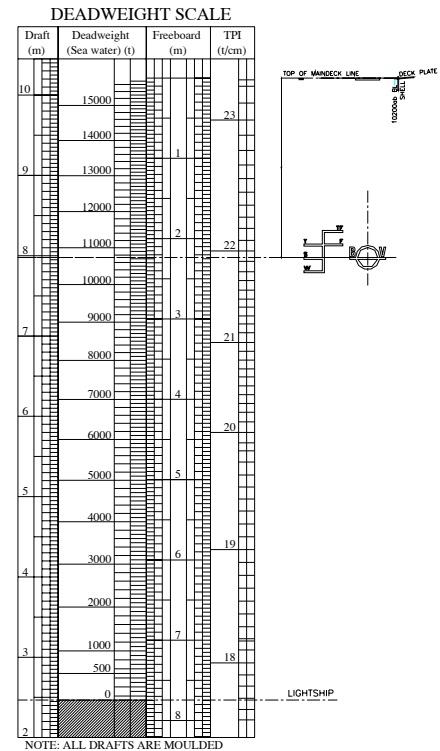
DEADWEIGHT SCALE

| Draft (m) | Deadweight (Sea water) (t) | Freeboard (m) | TPI (t/cm) |
|---|---|---|---|
| 10 | 15000 | | 23 |
| | 14000 | 1 | |
| 9 | 13000 | | |
| | 12000 | 2 | |
| 8 | 11000 | | 22 |
| | 10000 | | |
| | 9000 | 3 | |
| 7 | 8000 | | 21 |
| | 7000 | 4 | |
| 6 | 6000 | | 20 |
| | 5000 | 5 | |
| 5 | 4000 | | |
| | 3000 | 6 | 19 |
| 4 | 2000 | | |
| | 1000 | 7 | |
| 3 | 500 | | 18 |
| | 0 | | |
| 2 | | 8 | |

TOP OF MAINDECK LINE

DECK PLATE

10200 BL SHELL

T

W

S

W

B

LIGHTSHIP

NOTE: ALL DRAFTS ARE MOULDED